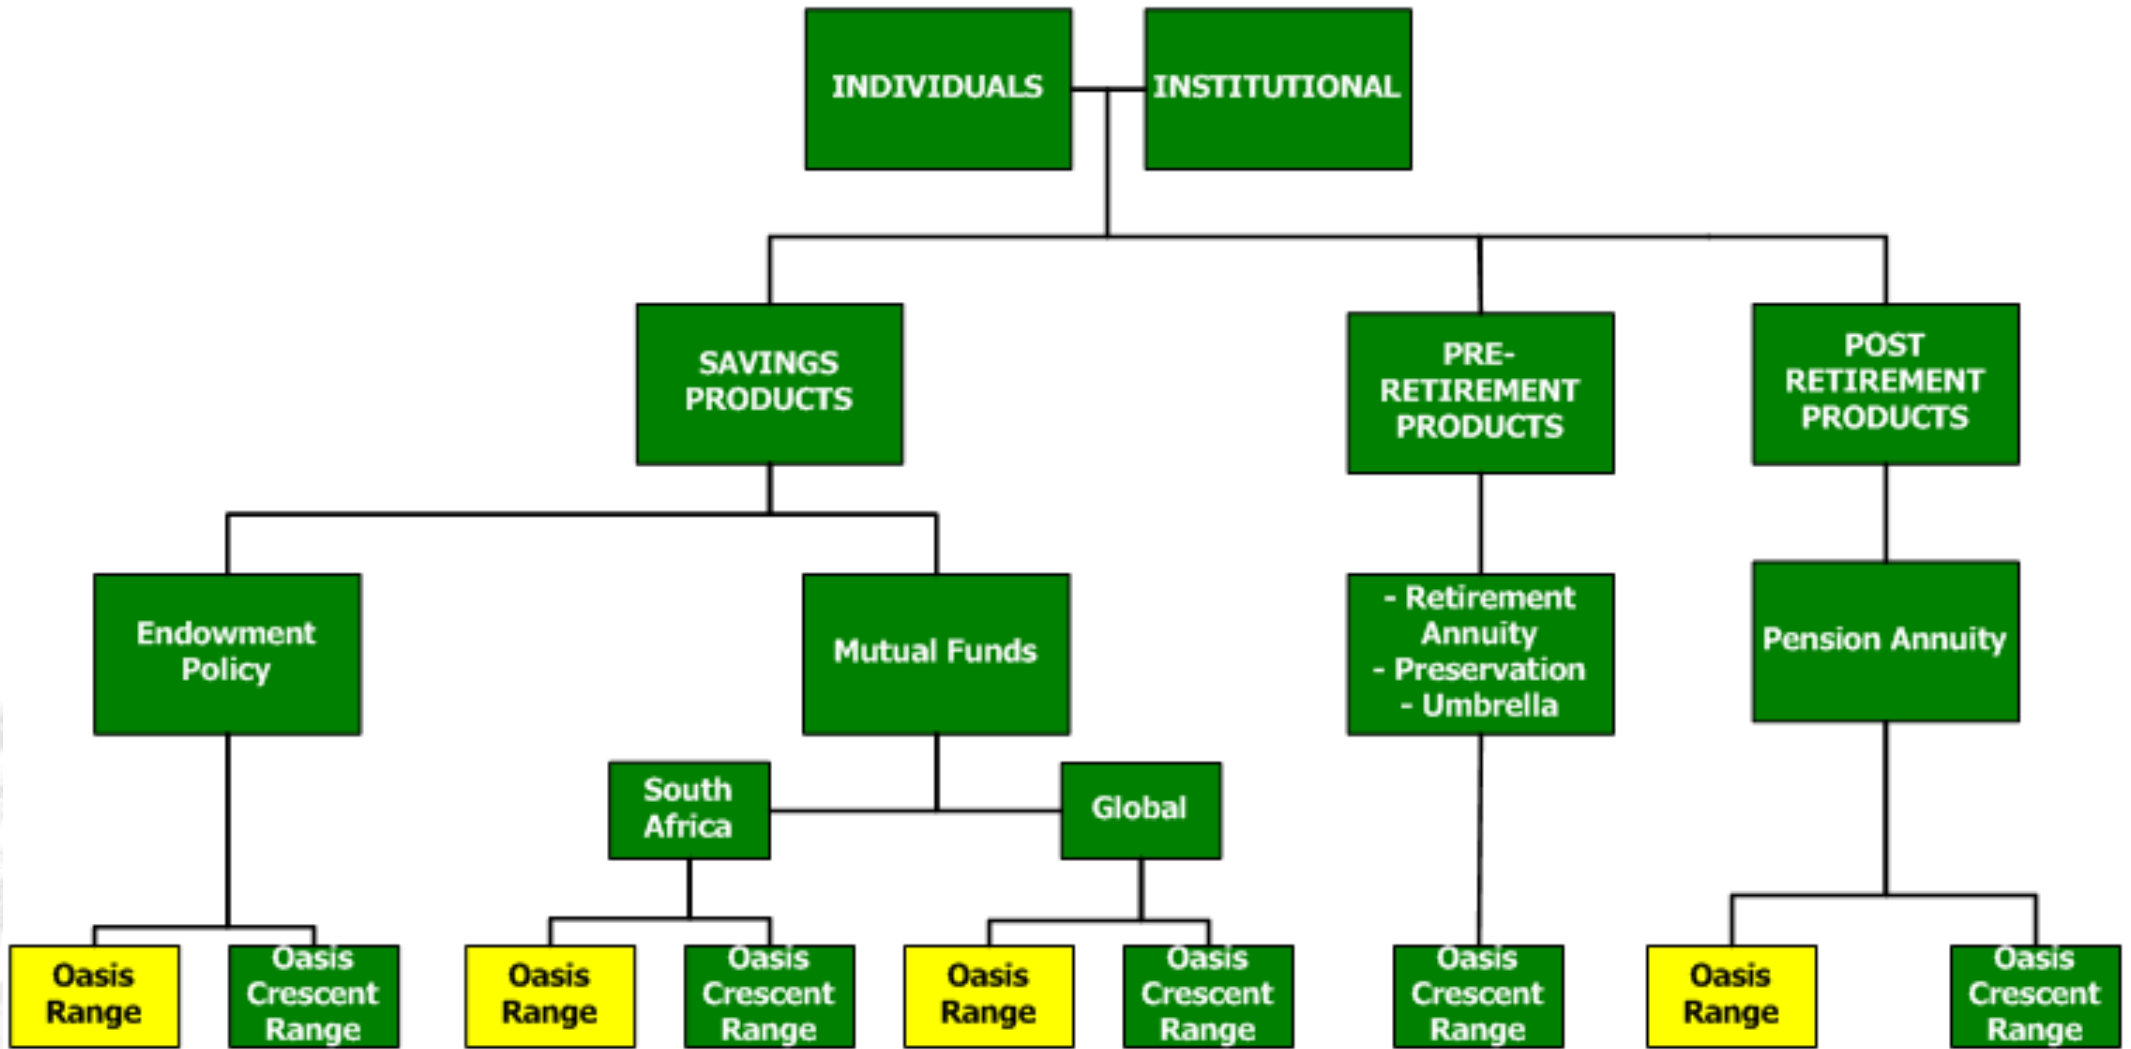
INDIVIDUALS

INSTITUTIONAL

SAVINGS PRODUCTS

PRE-RETIREMENT PRODUCTS

POST RETIREMENT PRODUCTS

Endowment Policy

Mutual Funds

- Retirement Annuity
- Preservation
- Umbrella

Pension Annuity

South Africa

Global

Oasis Range

Oasis Crescent Range

Oasis Range

Oasis Crescent Range

Oasis Range

Oasis Crescent Range

Oasis Crescent Range

Oasis Range

Oasis Crescent Range